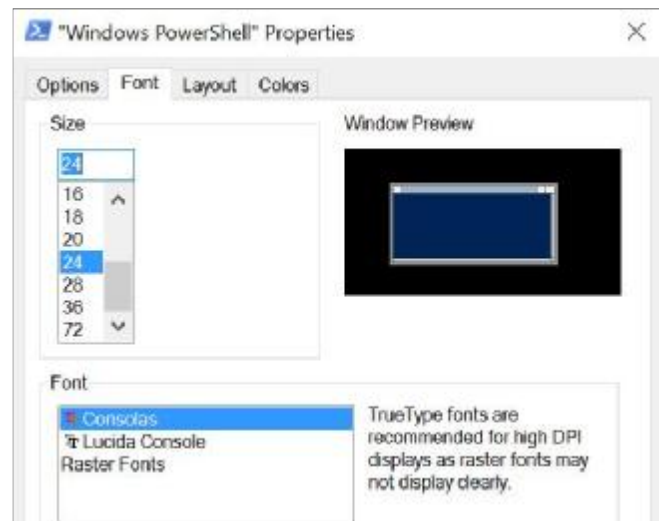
"Windows PowerShell" Properties

×

Options Font Layout Colors

Size

24

16
18
20
24
28
36
72

Window Preview

Font

Consolas
Lucida Console
Raster Fonts

TrueType fonts are recommended for high DPI displays as raster fonts may not display clearly.